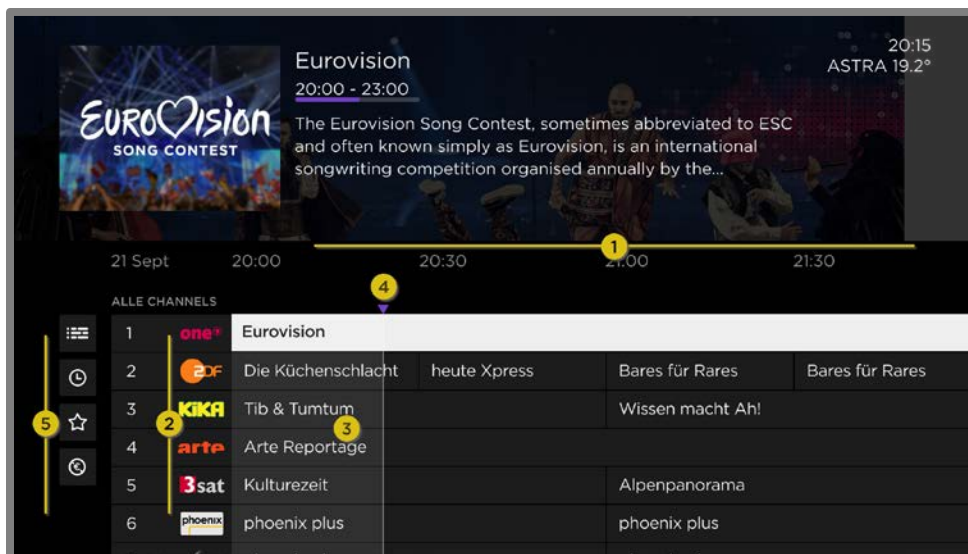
EUROVISION
SONG CONTEST

Eurovision
20:00 - 23:00
The Eurovision Song Contest, sometimes abbreviated to ESC and often known simply as Eurovision, is an international songwriting competition organised annually by the...

20:15
ASTRA 19.2°

1

21 Sept 20:00 20:30 21:00 21:30

ALLE CHANNELS

4

5 2 3

| | | |
|---|---|---|
| 1 | one | Eurovision |
| 2 | ZDF | Die Küchenschlacht | heute Xpress | Bares für Rares | Bares für Rares |
| 3 | KiKA | Tib & Tumtum | Wissen macht Ah! |
| 4 | arte | Arte Reportage |
| 5 | 3sat | Kulturezeit | Alpenpanorama |
| 6 | phoenix | phoenix plus | phoenix plus |